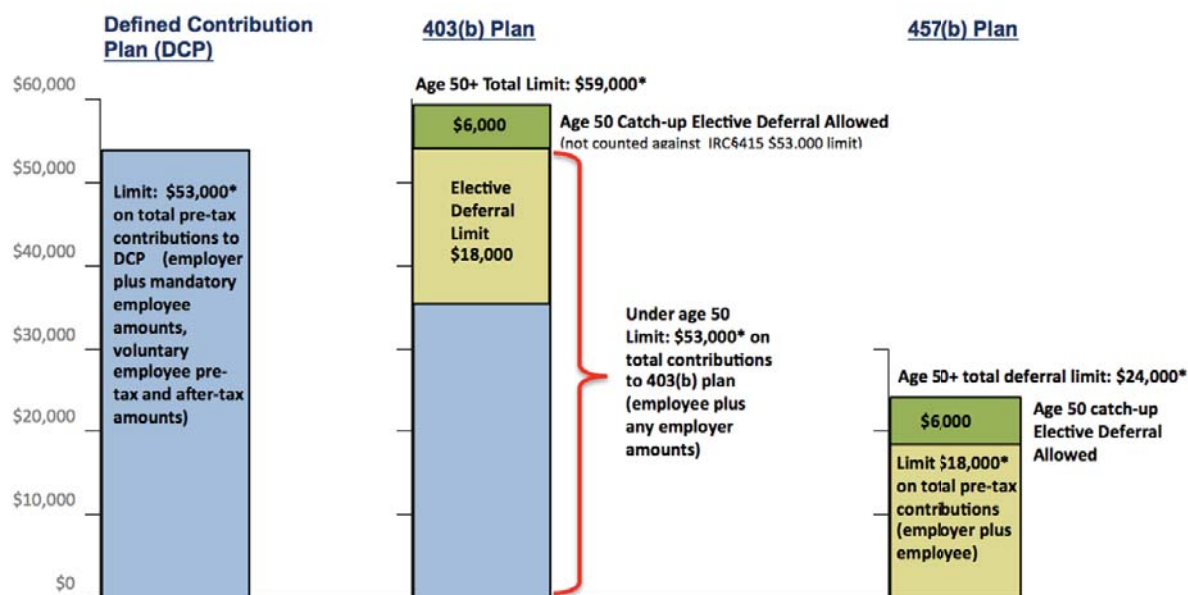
Defined Contribution Plan (DCP)

403(b) Plan

457(b) Plan

$60,000

$50,000

$40,000

$30,000

$20,000

$10,000

$0

Limit: $53,000* on total pre-tax contributions to DCP (employer plus mandatory employee amounts, voluntary employee pre-tax and after-tax amounts)

Age 50+ Total Limit: $59,000*

$6,000

Age 50 Catch-up Elective Deferral Allowed

(not counted against IRC§415 $53,000 limit)

Elective Deferral Limit $18,000

Under age 50 Limit: $53,000* on total contributions to 403(b) plan (employee plus any employer amounts)

Age 50+ total deferral limit: $24,000*

$6,000

Age 50 catch-up Elective Deferral Allowed

Limit $18,000* on total pre-tax contributions (employer plus employee)